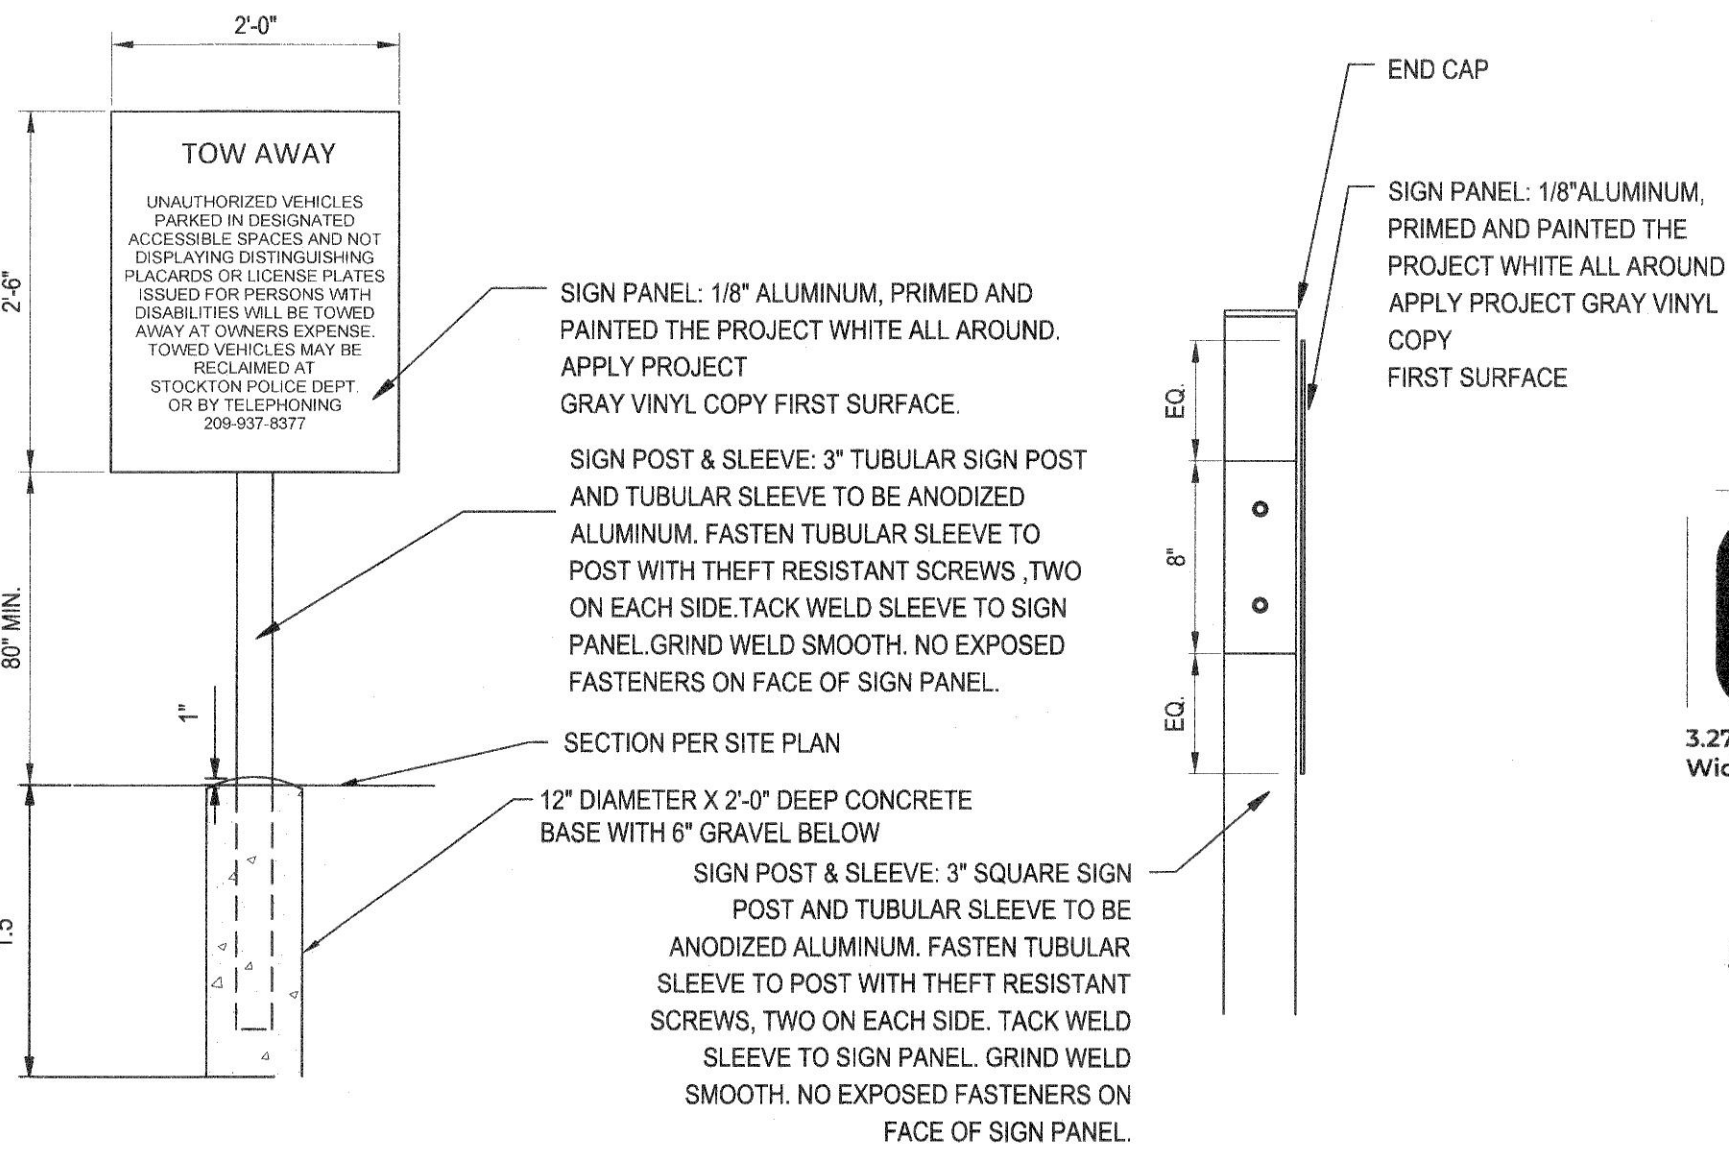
2'-0"

2'-6"

TOW AWAY

UNAUTHORIZED VEHICLES PARKED IN DESIGNATED ACCESSIBLE SPACES AND NOT DISPLAYING DISTINGUISHING PLACARDS OR LICENSE PLATES ISSUED FOR PERSONS WITH DISABILITIES WILL BE TOWED AWAY AT OWNERS EXPENSE. TOWED VEHICLES MAY BE RECLAIMED AT STOCKTON POLICE DEPT. OR BY TELEPHONING 209-937-8377

SIGN PANEL: 1/8" ALUMINUM, PRIMED AND PAINTED THE PROJECT WHITE ALL AROUND. APPLY PROJECT GRAY VINYL COPY FIRST SURFACE.

SIGN POST & SLEEVE: 3" TUBULAR SIGN POST AND TUBULAR SLEEVE TO BE ANODIZED ALUMINUM. FASTEN TUBULAR SLEEVE TO POST WITH THEFT RESISTANT SCREWS ,TWO ON EACH SIDE.TACK WELD SLEEVE TO SIGN PANEL.GRIND WELD SMOOTH. NO EXPOSED FASTENERS ON FACE OF SIGN PANEL.

80" MIN.

1"

SECTION PER SITE PLAN

12" DIAMETER X 2'-0" DEEP CONCRETE BASE WITH 6" GRAVEL BELOW

1.5

SIGN POST & SLEEVE: 3" SQUARE SIGN POST AND TUBULAR SLEEVE TO BE ANODIZED ALUMINUM. FASTEN TUBULAR SLEEVE TO POST WITH THEFT RESISTANT SCREWS, TWO ON EACH SIDE. TACK WELD SLEEVE TO SIGN PANEL. GRIND WELD SMOOTH. NO EXPOSED FASTENERS ON FACE OF SIGN PANEL.

END CAP

SIGN PANEL: 1/8"ALUMINUM, PRIMED AND PAINTED THE PROJECT WHITE ALL AROUND APPLY PROJECT GRAY VINYL COPY FIRST SURFACE

EQ.

8"

EQ.

3.27
Wic